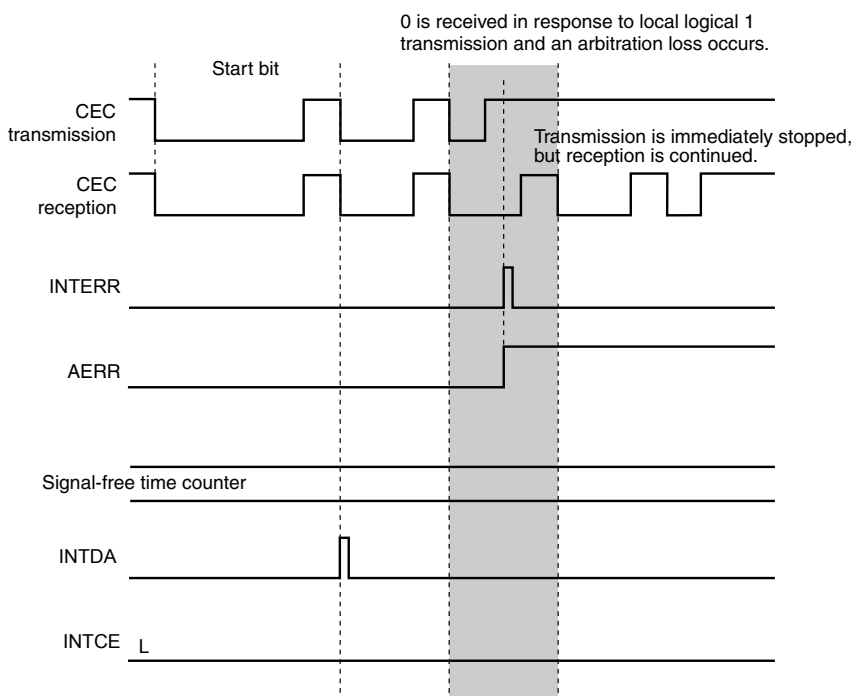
0 is received in response to local logical 1 transmission and an arbitration loss occurs.

Start bit

CEC transmission

Transmission is immediately stopped, but reception is continued.

CEC reception

INTERR

AERR

Signal-free time counter

INTDA

INTCE

L